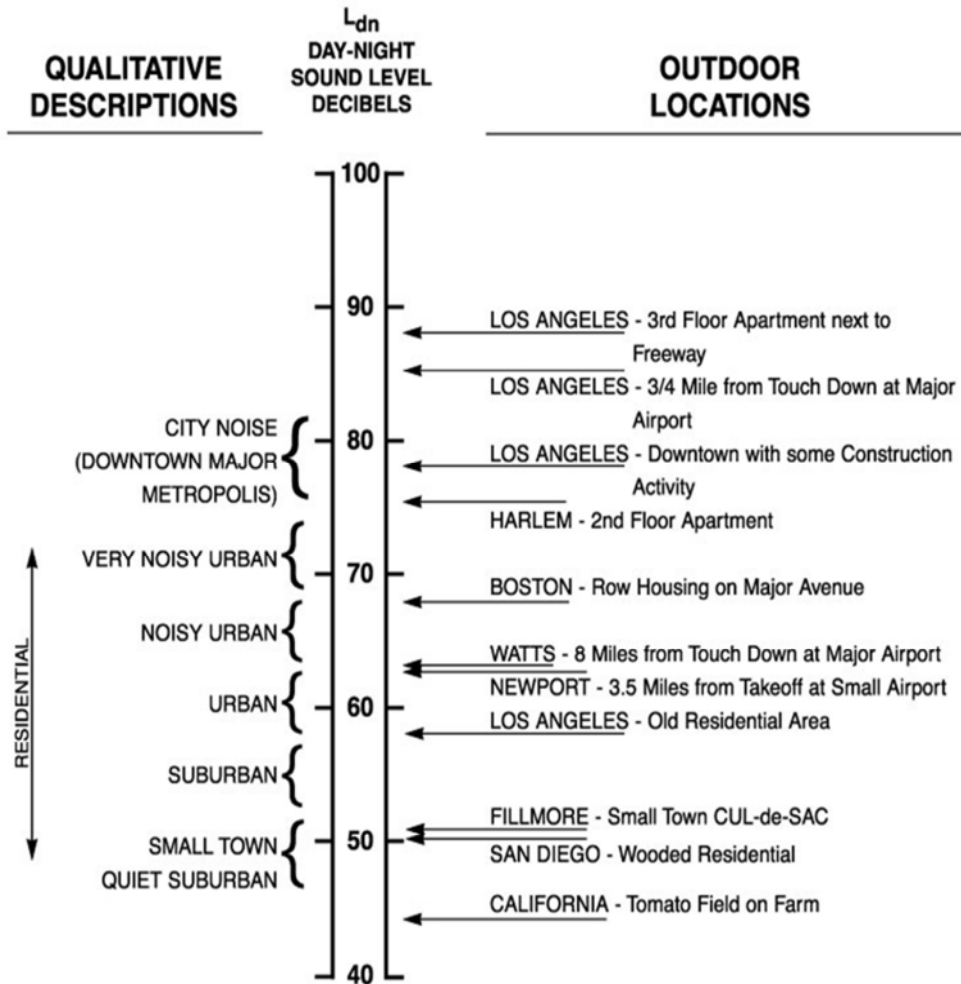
QUALITATIVE DESCRIPTIONS

$L_{dn}$
DAY-NIGHT SOUND LEVEL DECIBELS

OUTDOOR LOCATIONS

100

90

LOS ANGELES - 3rd Floor Apartment next to Freeway

LOS ANGELES - 3/4 Mile from Touch Down at Major Airport

CITY NOISE (DOWNTOWN MAJOR METROPOLIS)

80

LOS ANGELES - Downtown with some Construction Activity

HARLEM - 2nd Floor Apartment

RESIDENTIAL

VERY NOISY URBAN

70

BOSTON - Row Housing on Major Avenue

NOISY URBAN

WATTS - 8 Miles from Touch Down at Major Airport

NEWPORT - 3.5 Miles from Takeoff at Small Airport

URBAN

60

LOS ANGELES - Old Residential Area

SUBURBAN

FILLMORE - Small Town CUL-de-SAC

SMALL TOWN QUIET SUBURBAN

50

SAN DIEGO - Wooded Residential

CALIFORNIA - Tomato Field on Farm

40